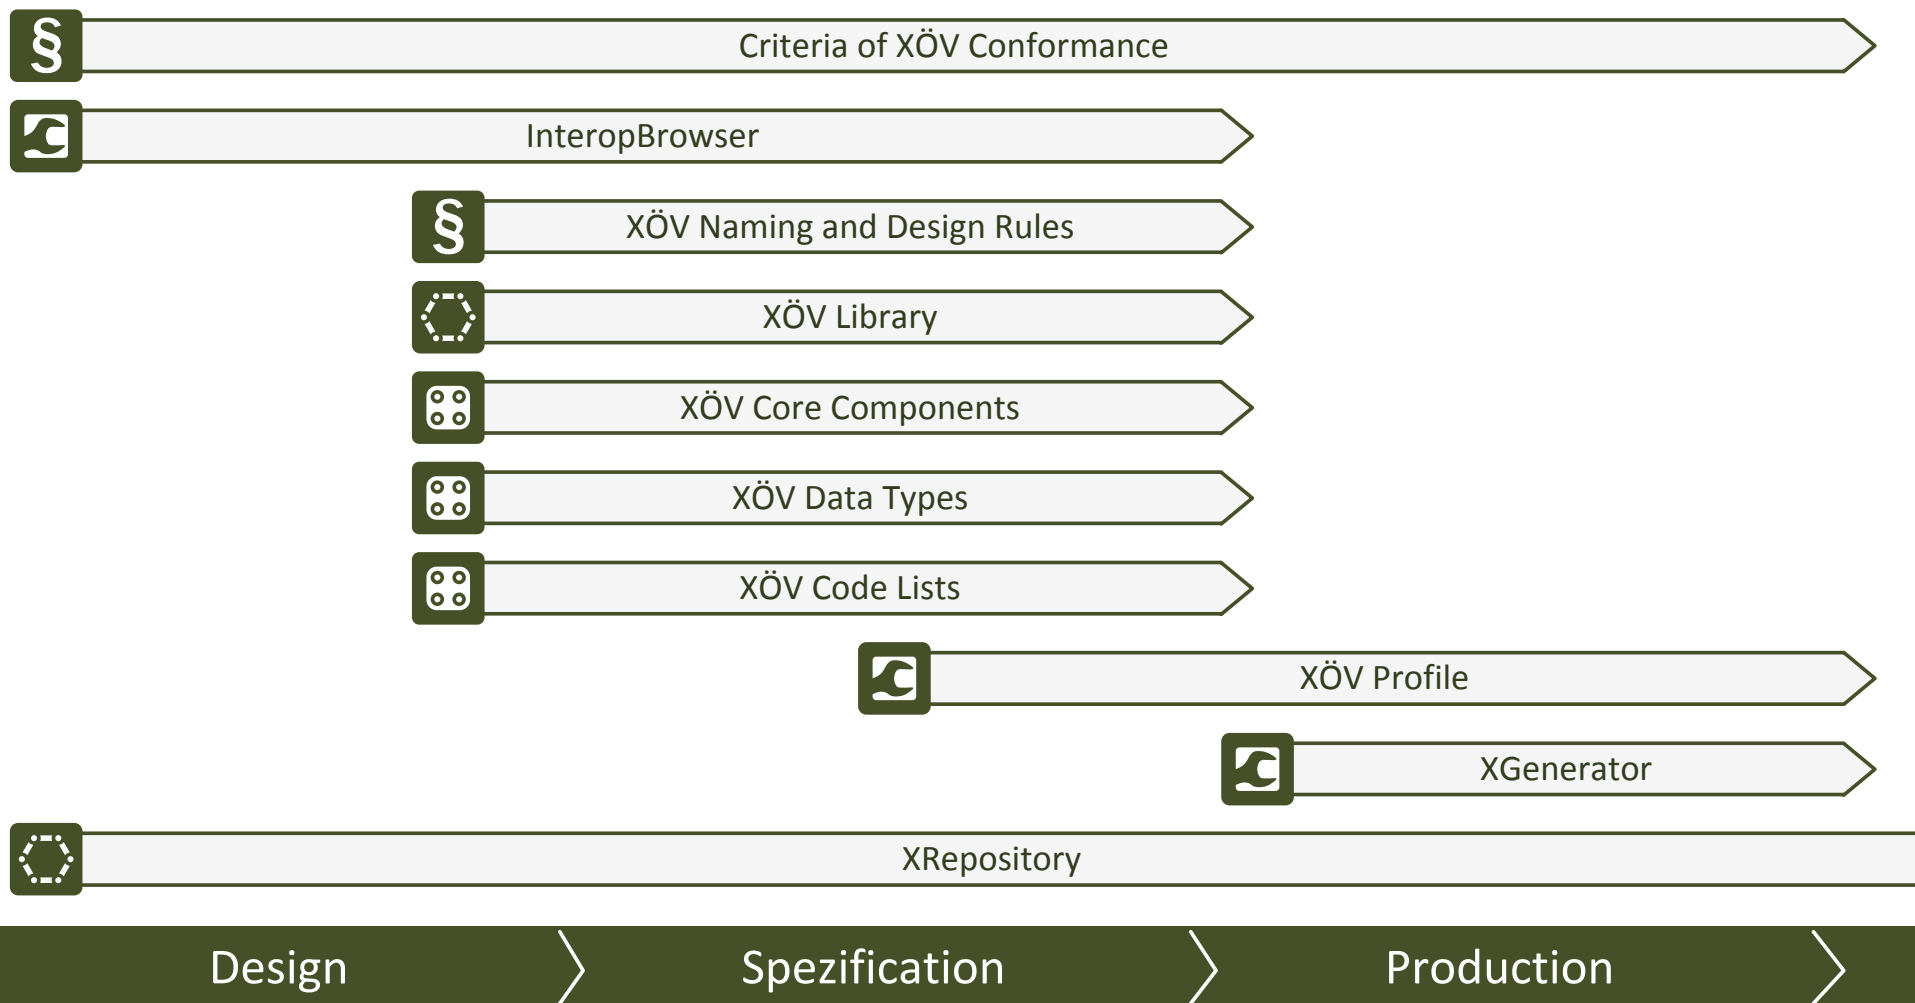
§ Criteria of XÖV Conformance

InteropBrowser

§ XÖV Naming and Design Rules

XÖV Library

XÖV Core Components

XÖV Data Types

XÖV Code Lists

XÖV Profile

XGenerator

XRepository

Design

Spezification

Production